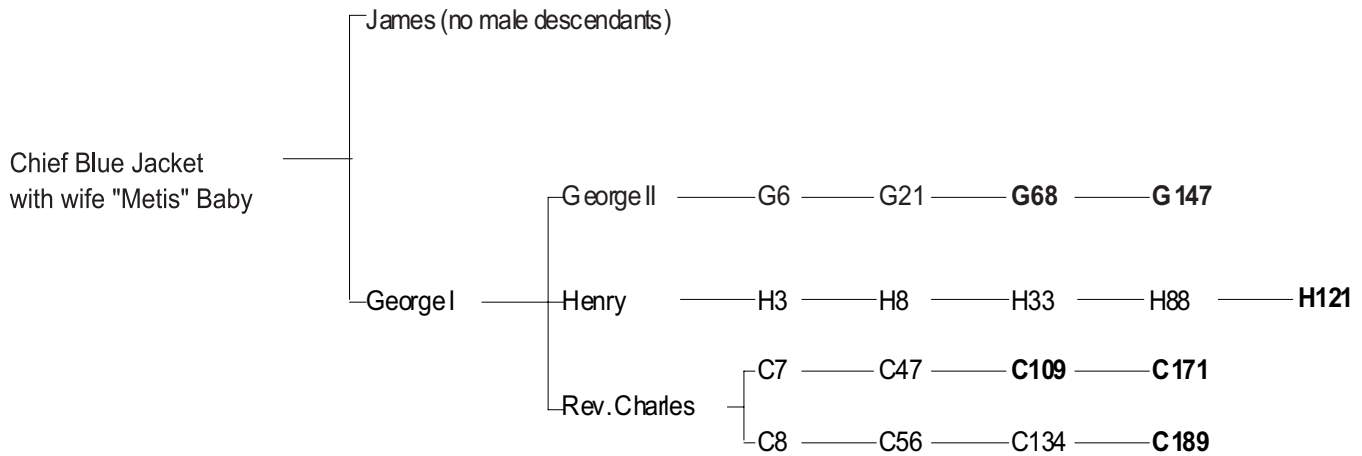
James (no male descendants)

Chief Blue Jacket with wife "Metis" Baby

George II — G6 — G21 — **G68** — **G147**

George I — Henry — H3 — H8 — H33 — H88 — **H121**

C7 — C47 — **C109** — **C171**

Rev. Charles

C8 — C56 — C134 — **C189**